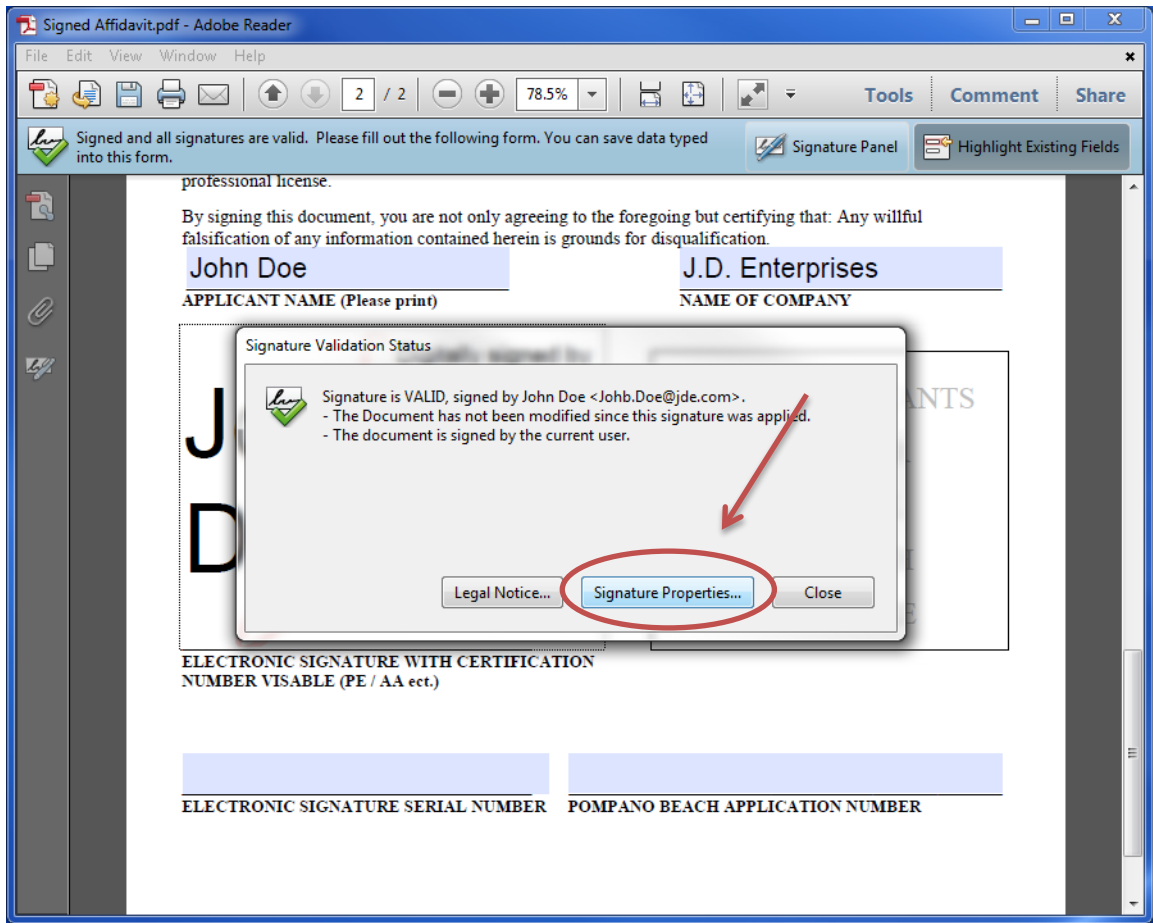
Signed Affidavit.pdf - Adobe Reader

File Edit View Window Help

2 / 2 78.5%

Tools Comment Share

Signed and all signatures are valid. Please fill out the following form. You can save data typed into this form.

Signature Panel

Highlight Existing Fields

professional license.

By signing this document, you are not only agreeing to the foregoing but certifying that: Any willful falsification of any information contained herein is grounds for disqualification.

John Doe

APPLICANT NAME (Please print)

J.D. Enterprises

NAME OF COMPANY

J

D

ANTS

Signature Validation Status

Signature is VALID, signed by John Doe <Johb.Doe@jde.com>.
- The Document has not been modified since this signature was applied.
- The document is signed by the current user.

Legal Notice... Signature Properties... Close

ELECTRONIC SIGNATURE WITH CERTIFICATION NUMBER VISABLE (PE / AA ect.)

ELECTRONIC SIGNATURE SERIAL NUMBER

POMPANO BEACH APPLICATION NUMBER